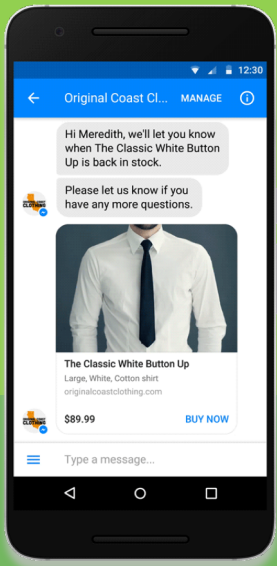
12:30

Original Coast Cl... MANAGE

Hi Meredith, we'll let you know when The Classic White Button Up is back in stock.

Please let us know if you have any more questions.

ORIGINAL COAST CLOTHING

The Classic White Button Up

Large, White, Cotton shirt

originalcoastclothing.com

$89.99

BUY NOW

ORIGINAL COAST CLOTHING

Type a message...